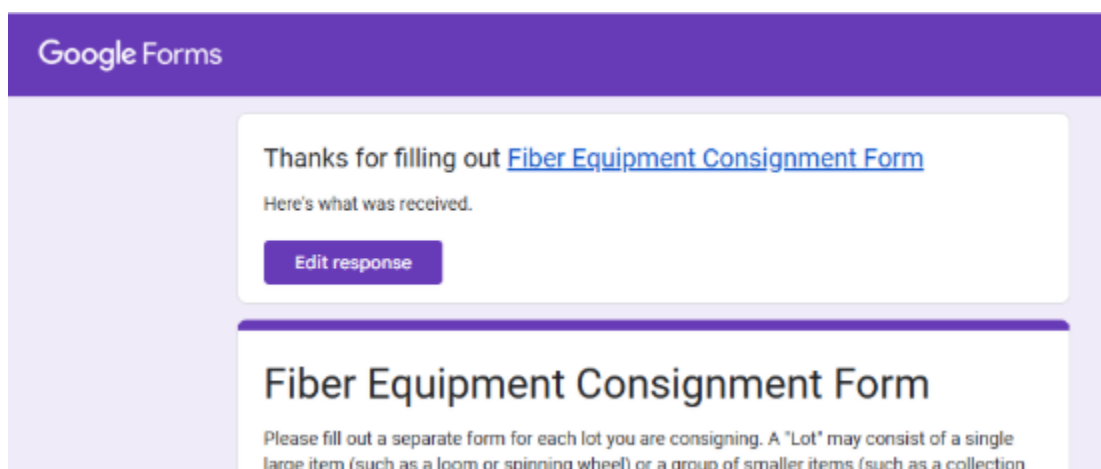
Google Forms

Thanks for filling out Fiber Equipment Consignment Form

Here's what was received.

Edit response

Fiber Equipment Consignment Form

Please fill out a separate form for each lot you are consigning. A "Lot" may consist of a single large item (such as a loom or spinning wheel) or a group of smaller items (such as a collection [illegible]